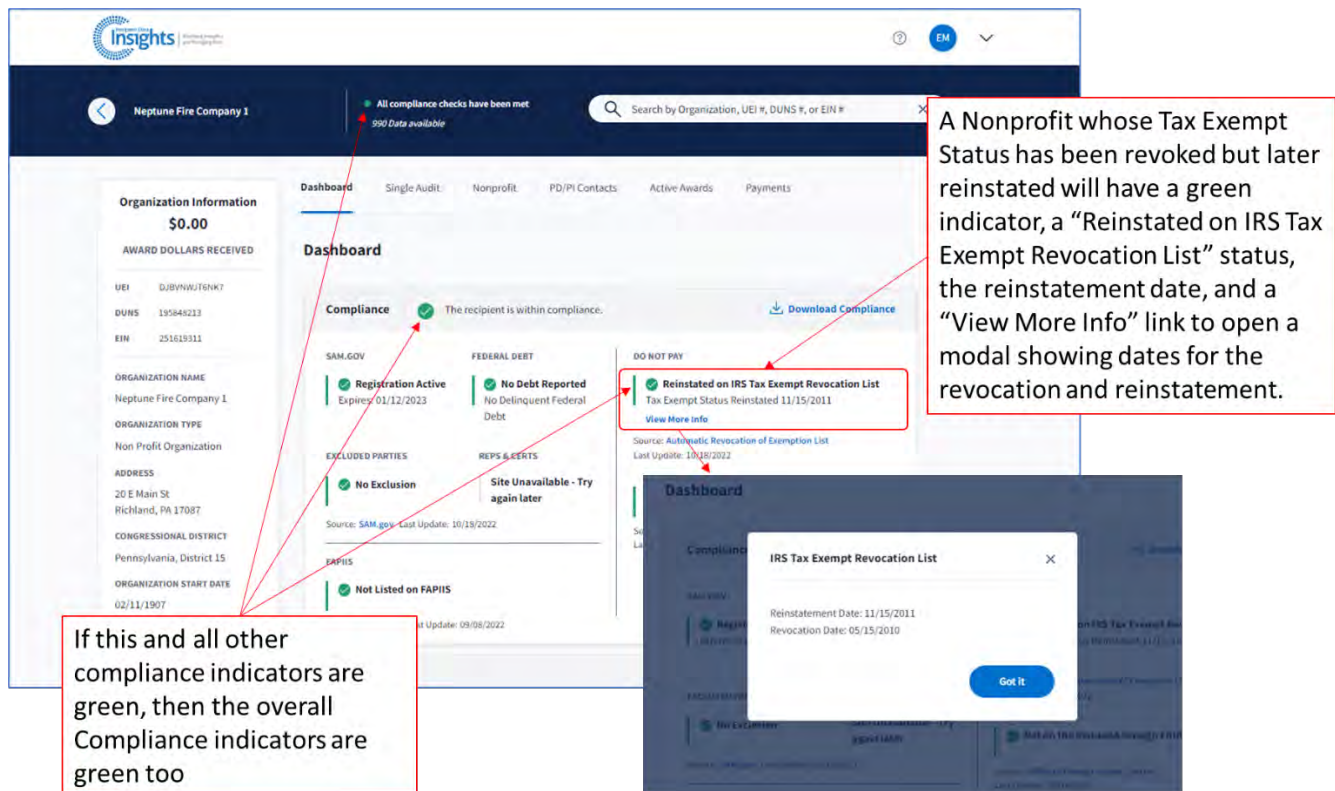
Insights

EM

Neptune Fire Company 1

All compliance checks have been met
990 Data available

Search by Organization, UEI #, DUNS #, or EIN #

A Nonprofit whose Tax Exempt Status has been revoked but later reinstated will have a green indicator, a "Reinstated on IRS Tax Exempt Revocation List" status, the reinstatement date, and a "View More Info" link to open a modal showing dates for the revocation and reinstatement.

Organization Information
$0.00
AWARD DOLLARS RECEIVED

UEI DJBVNWJT6NK7
DUNS 195848213
EIN 251619311

ORGANIZATION NAME
Neptune Fire Company 1
ORGANIZATION TYPE
Non Profit Organization
ADDRESS
20 E Main St
Richland, PA 17087
CONGRESSIONAL DISTRICT
Pennsylvania, District 15
ORGANIZATION START DATE
02/11/1907

Dashboard Single Audit Nonprofit PD/PI Contacts Active Awards Payments

Dashboard

Compliance The recipient is within compliance.
Download Compliance

SAM.GOV
Registration Active
Expires: 01/12/2023

FEDERAL DEBT
No Debt Reported
No Delinquent Federal Debt

DO NOT PAY
Reinstated on IRS Tax Exempt Revocation List
Tax Exempt Status Reinstated 11/15/2011
View More Info
Source: Automatic Revocation of Exemption List
Last Update: 10/18/2022

EXCLUDED PARTIES
No Exclusion

REPS & CERTS
Site Unavailable - Try again later

Source: SAM.gov Last Update: 10/19/2022

FAPIIS
Not Listed on FAPIIS
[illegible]t Update: 09/08/2022

If this and all other compliance indicators are green, then the overall Compliance indicators are green too

Dashboard

IRS Tax Exempt Revocation List

Reinstatement Date: 11/15/2011
Revocation Date: 05/15/2010

Got it